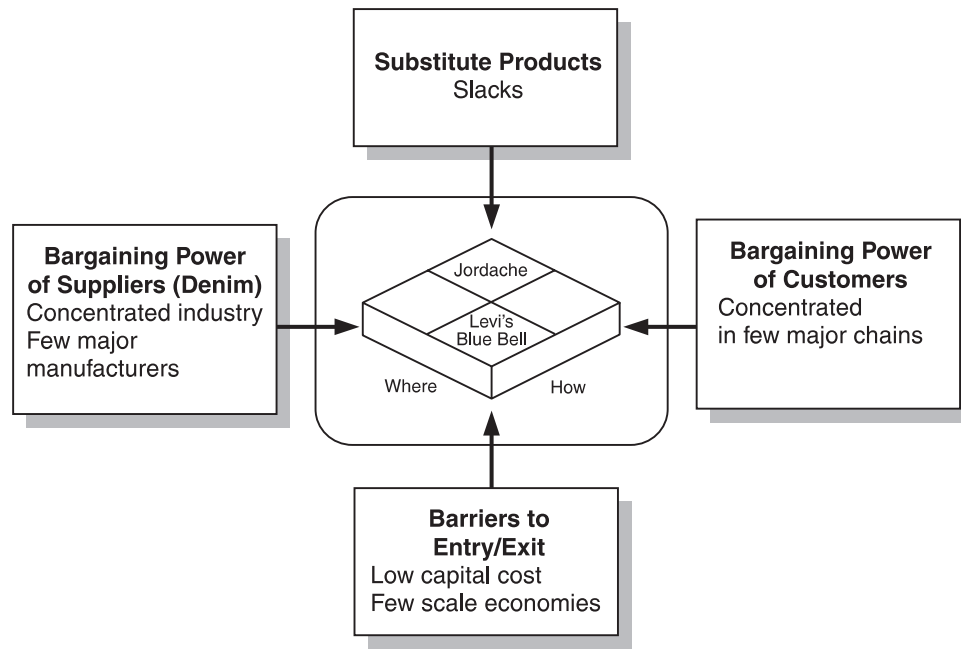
Substitute Products
Slacks

Bargaining Power of Suppliers (Denim)
Concentrated industry
Few major manufacturers

Jordache

Levi's
Blue Bell

Where

How

Bargaining Power of Customers
Concentrated in few major chains

Barriers to Entry/Exit
Low capital cost
Few scale economies